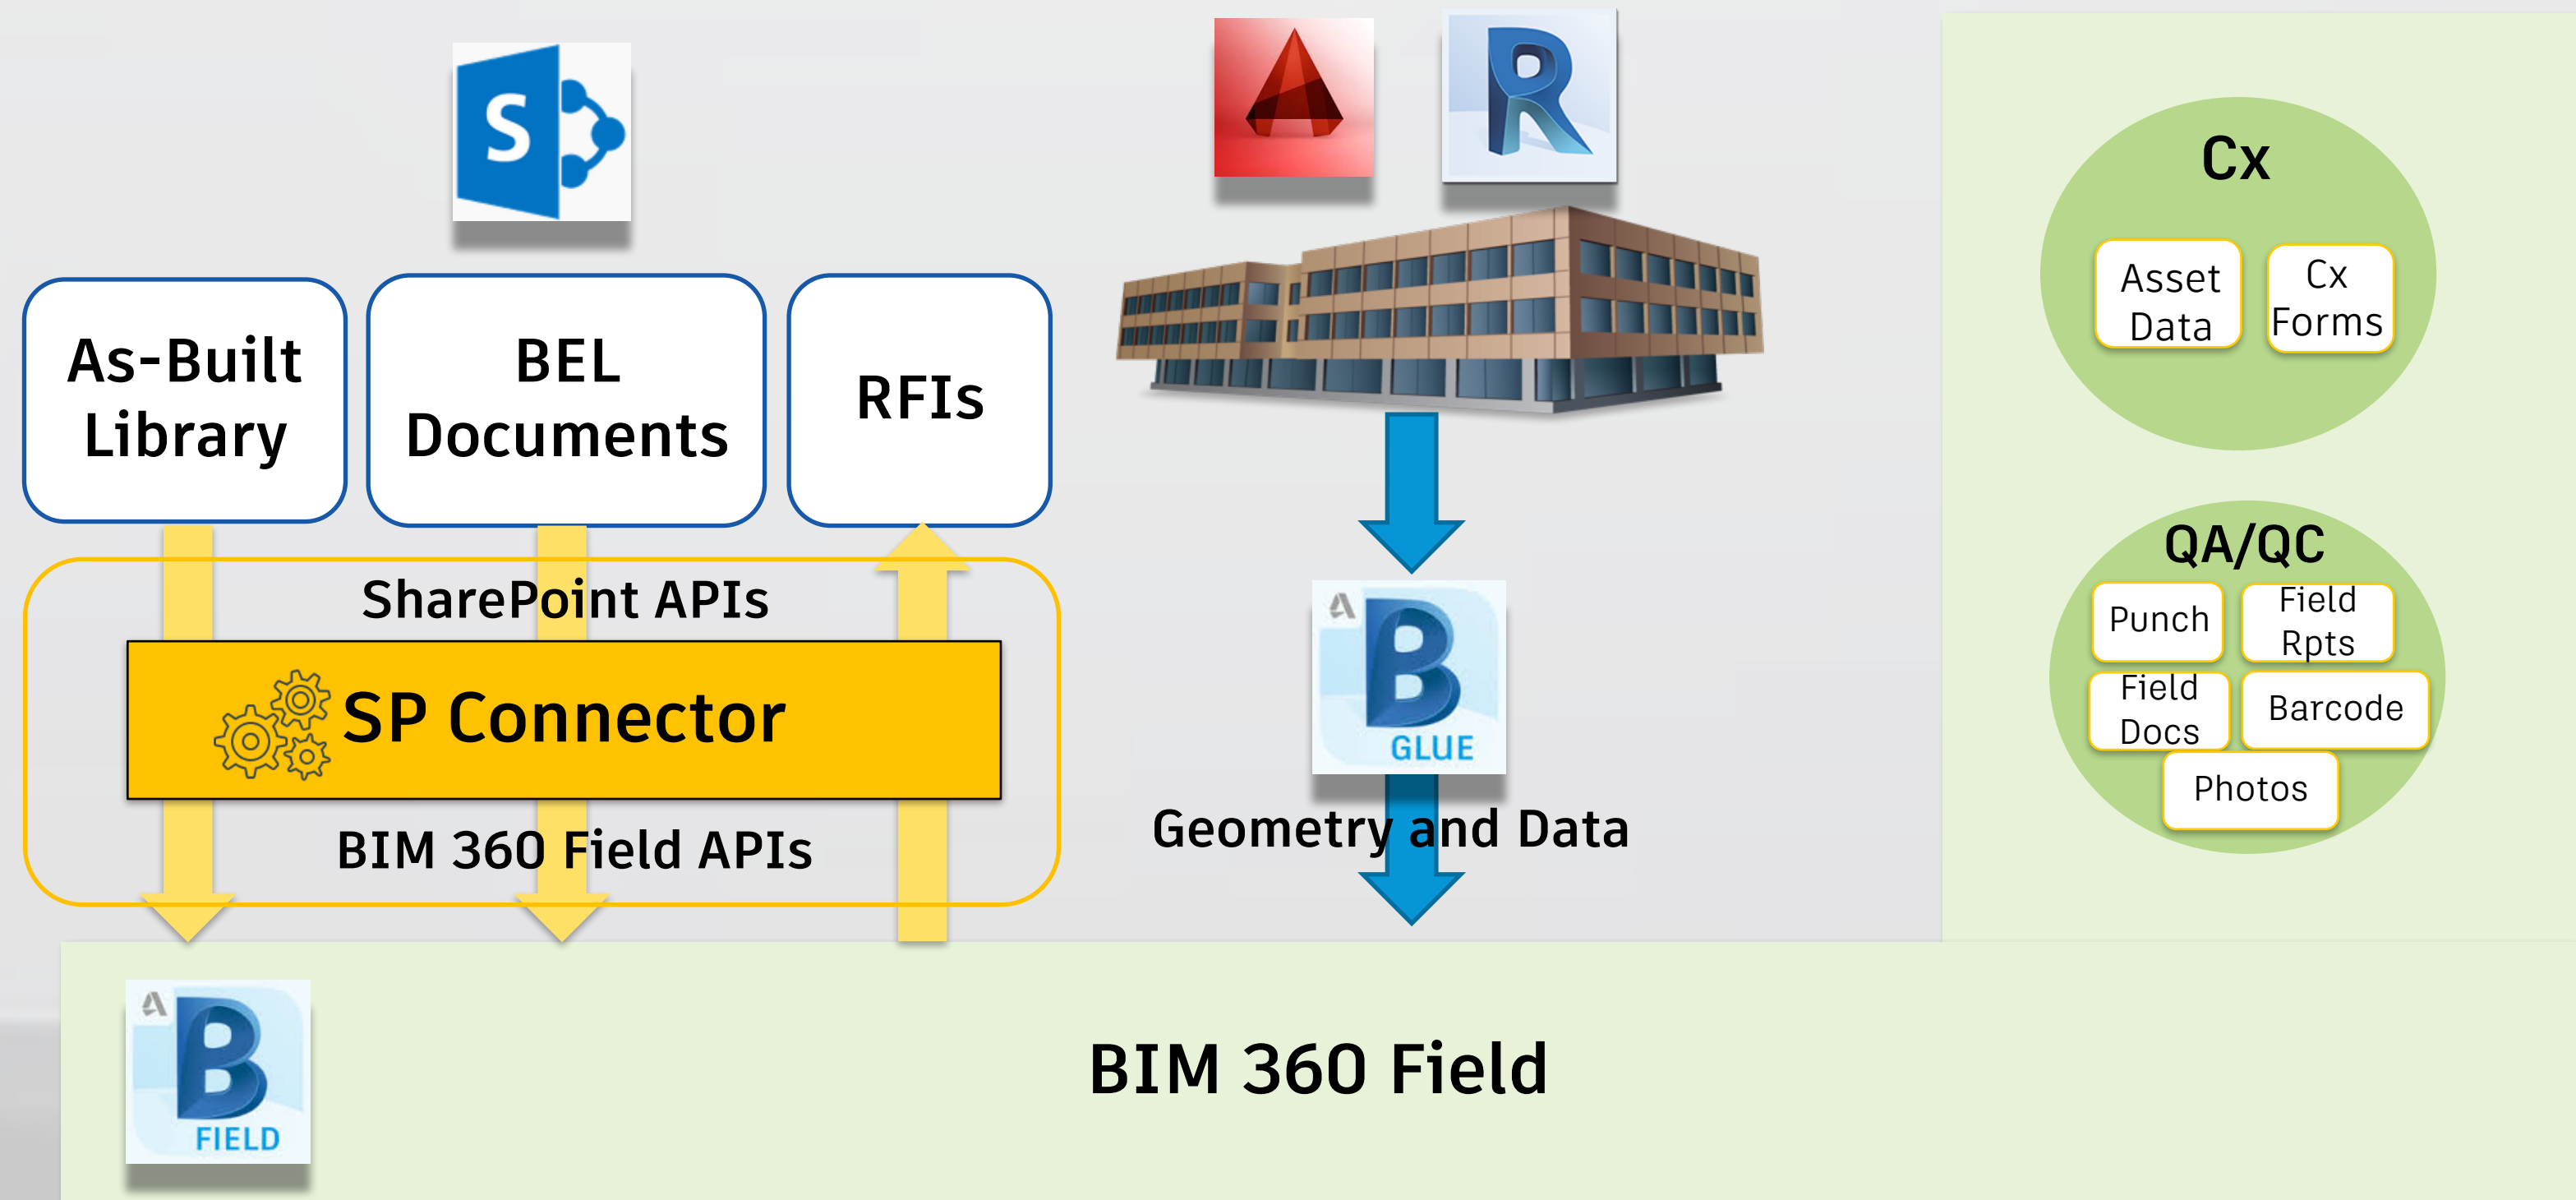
S

As-Built Library

BEL Documents

RFIs

SharePoint APIs

SP Connector

BIM 360 Field APIs

R

B GLUE

Geometry and Data

Cx

Asset Data

Cx Forms

QA/QC

Punch

Field Rpts

Field Docs

Barcode

Photos

B FIELD

BIM 360 Field